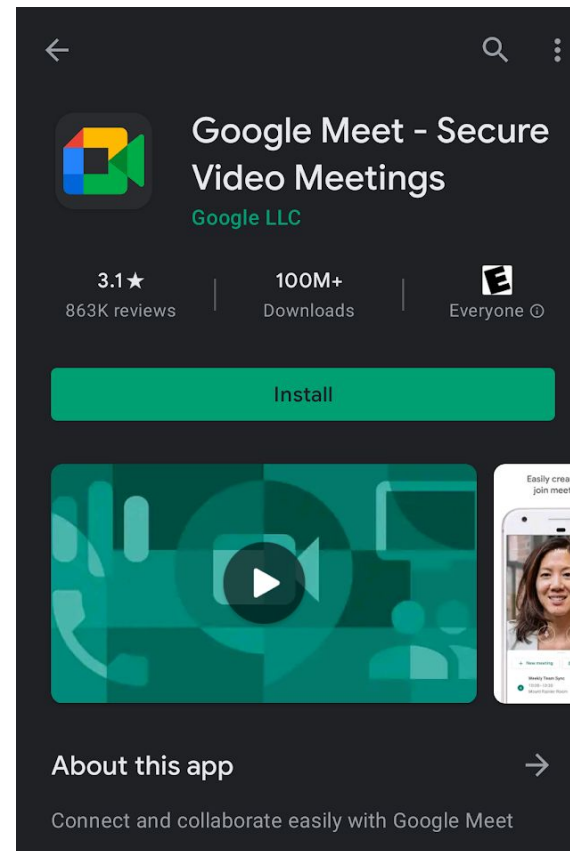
Google Meet - Secure Video Meetings
Google LLC

3.1★
863K reviews

100M+
Downloads

E
Everyone ⓘ

Install

Easily crea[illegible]
join mee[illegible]

+ New meeting

Weekly Team Sync
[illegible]

About this app

Connect and collaborate easily with Google Meet